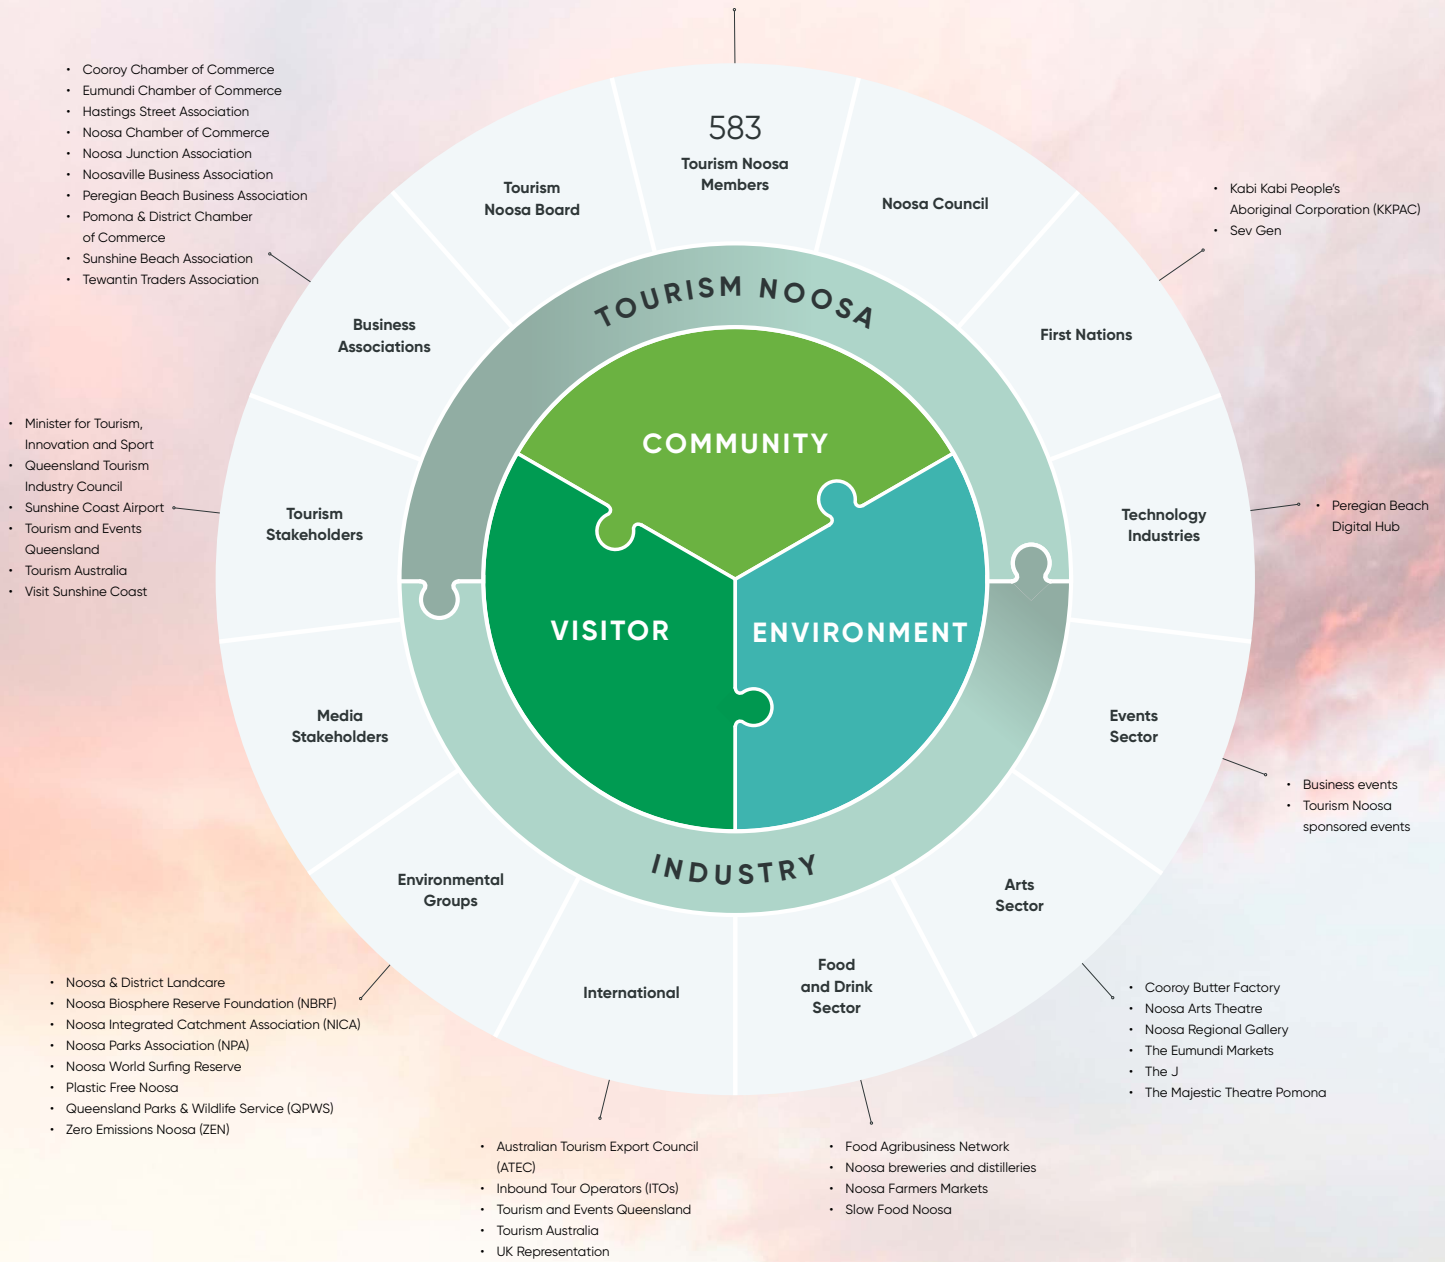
- Cooroy Chamber of Commerce
- Eumundi Chamber of Commerce
- Hastings Street Association
- Noosa Chamber of Commerce
- Noosa Junction Association
- Noosaville Business Association
- Peregian Beach Business Association
- Pomona & District Chamber of Commerce
- Sunshine Beach Association
- Tewantin Traders Association

583
Tourism Noosa Members

Tourism Noosa Board

Noosa Council

- Kabi Kabi People's Aboriginal Corporation (KKPAC)
- Sev Gen

Business Associations

First Nations

TOURISM NOOSA

COMMUNITY

- Minister for Tourism, Innovation and Sport
- Queensland Tourism Industry Council
- Sunshine Coast Airport
- Tourism and Events Queensland
- Tourism Australia
- Visit Sunshine Coast

Tourism Stakeholders

Technology Industries

- Peregian Beach Digital Hub

VISITOR

ENVIRONMENT

Media Stakeholders

Events Sector

- Business events
- Tourism Noosa sponsored events

INDUSTRY

Environmental Groups

Arts Sector

International

Food and Drink Sector

- Noosa & District Landcare
- Noosa Biosphere Reserve Foundation (NBRF)
- Noosa Integrated Catchment Association (NICA)
- Noosa Parks Association (NPA)
- Noosa World Surfing Reserve
- Plastic Free Noosa
- Queensland Parks & Wildlife Service (QPWS)
- Zero Emissions Noosa (ZEN)

- Cooroy Butter Factory
- Noosa Arts Theatre
- Noosa Regional Gallery
- The Eumundi Markets
- The J
- The Majestic Theatre Pomona

- Australian Tourism Export Council (ATEC)
- Inbound Tour Operators (ITOs)
- Tourism and Events Queensland
- Tourism Australia
- UK Representation

- Food Agribusiness Network
- Noosa breweries and distilleries
- Noosa Farmers Markets
- Slow Food Noosa